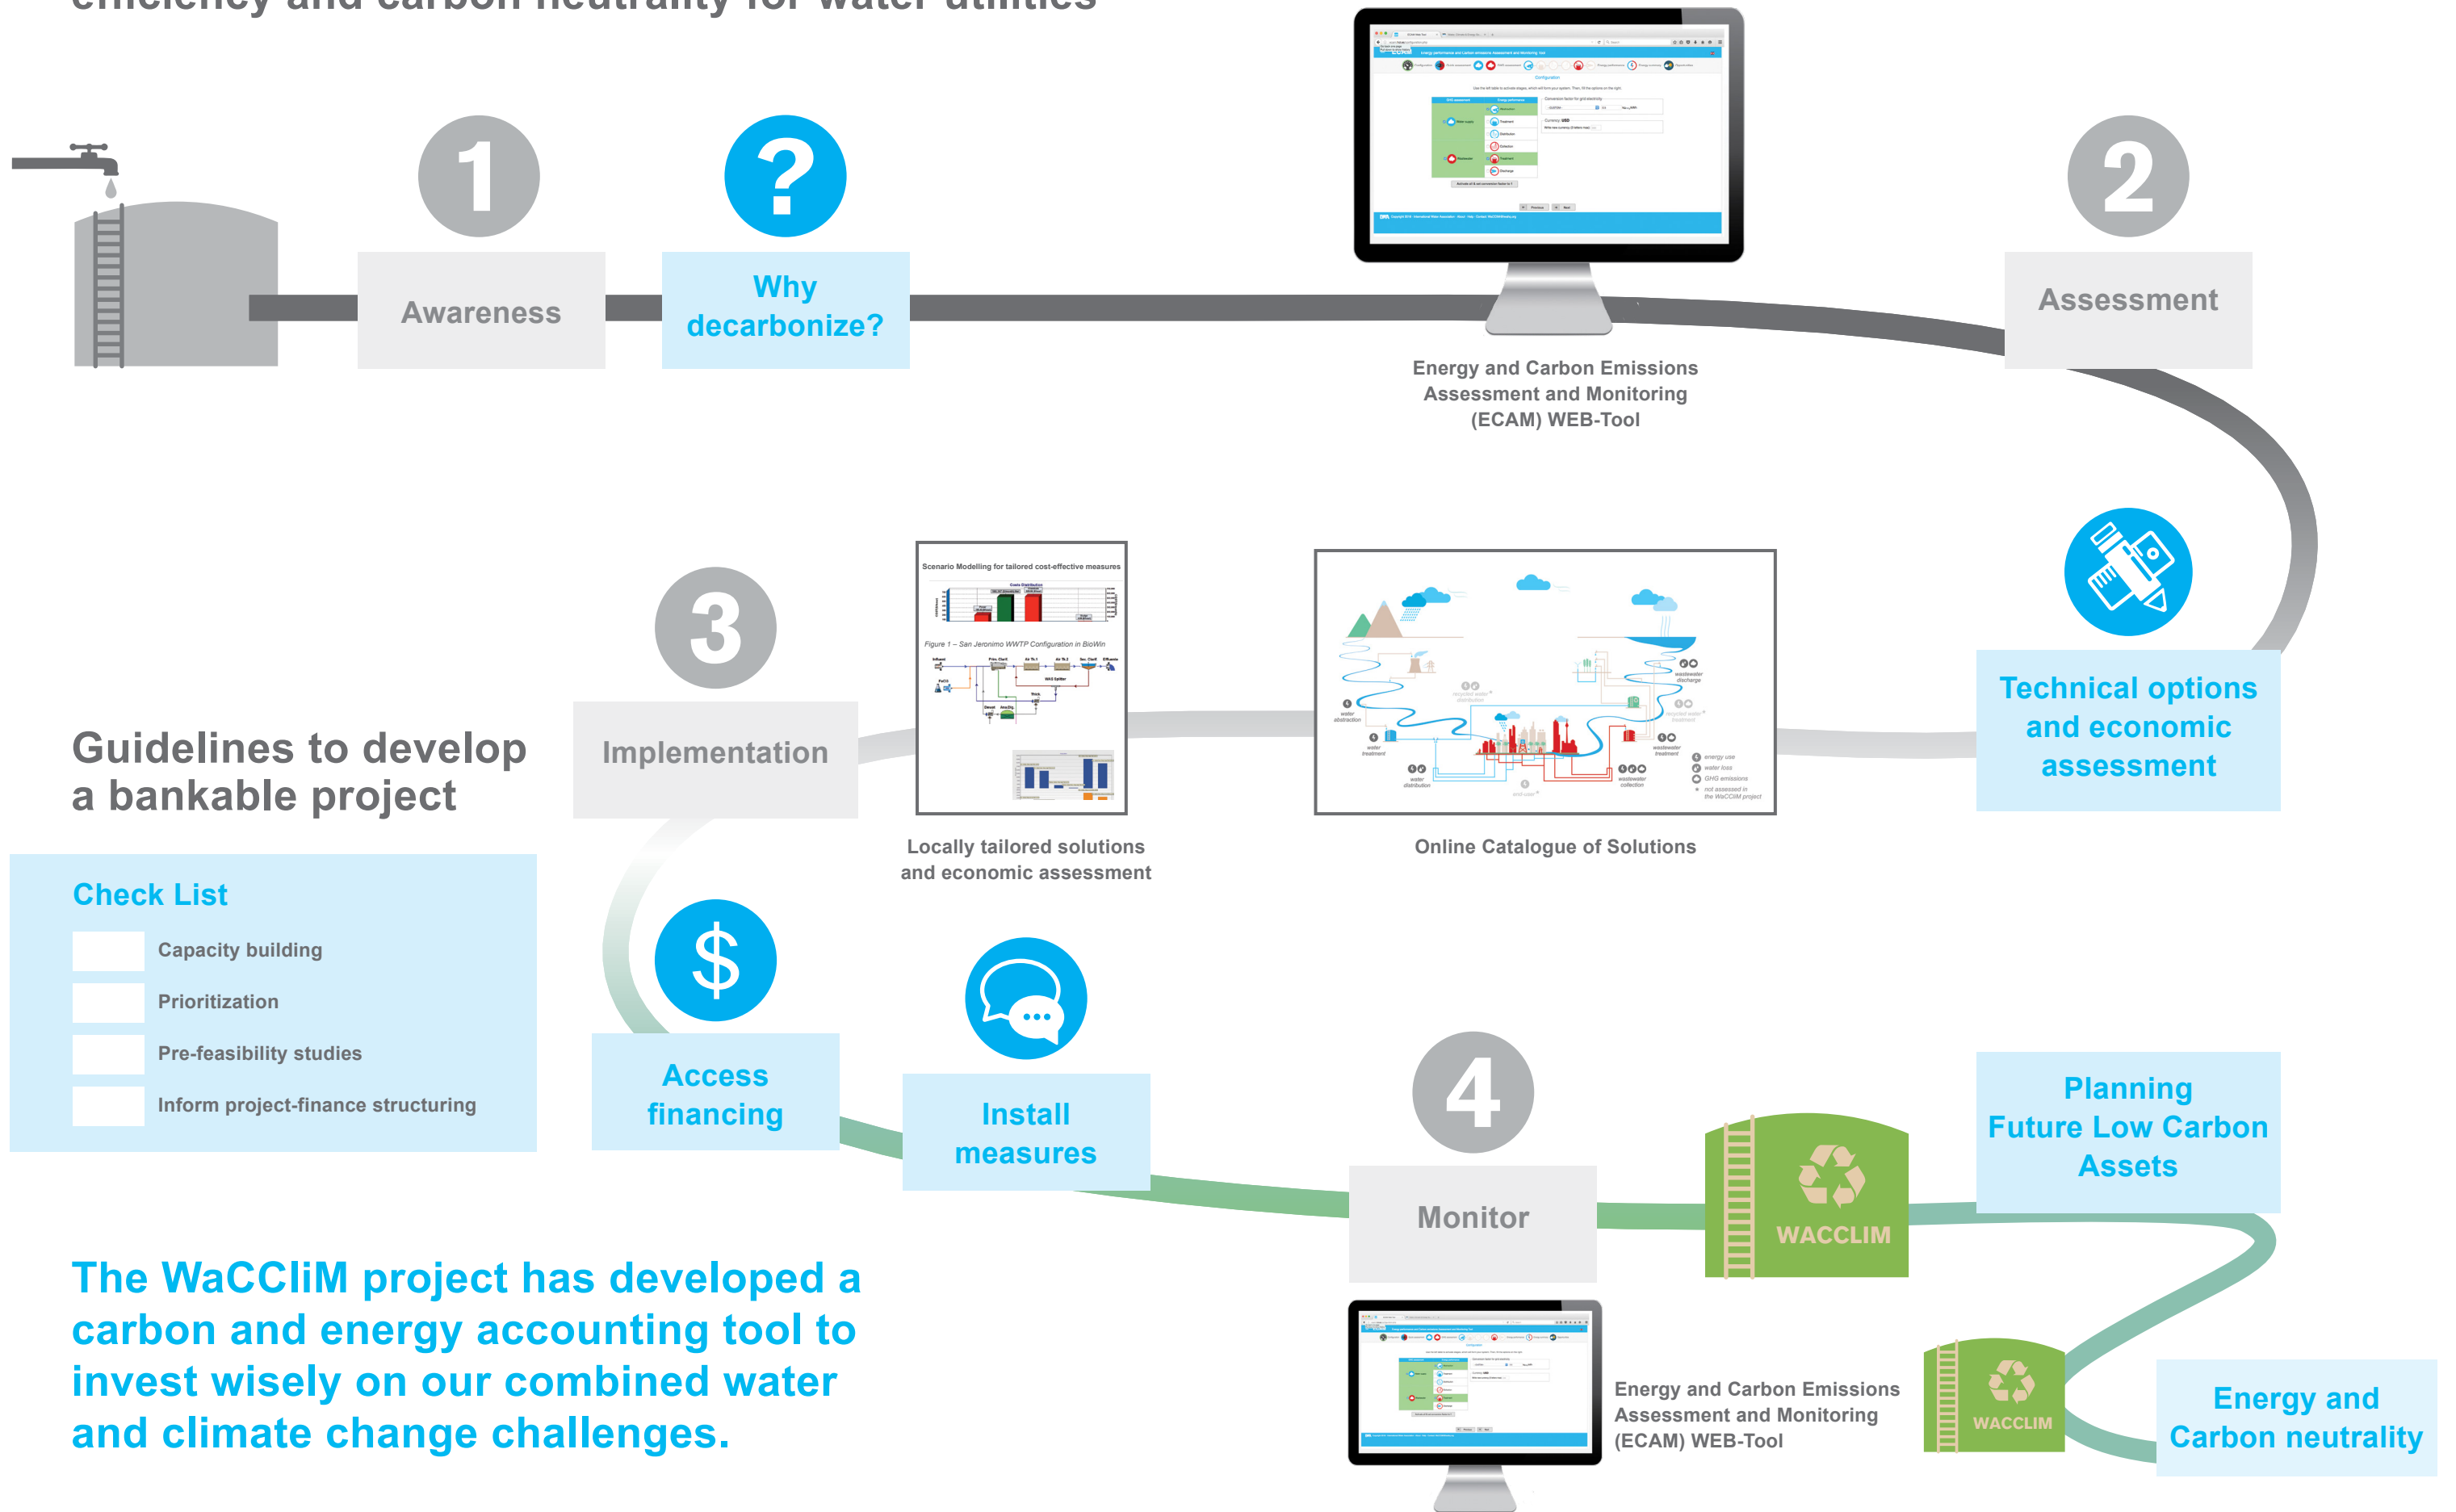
efficiency and carbon neutrality for water utilities

1

Awareness

?

Why decarbonize?

Energy and Carbon Emissions Assessment and Monitoring (ECAM) WEB-Tool

2

Assessment

Technical options and economic assessment

Online Catalogue of Solutions

Scenario Modelling for tailored cost-effective measures

Figure 1 – San Jeronimo WWTP Configuration in BioWin

Locally tailored solutions and economic assessment

3

Implementation

Guidelines to develop a bankable project

Check List

Capacity building

Prioritization

Pre-feasibility studies

Inform project-finance structuring

$

Access financing

Install measures

4

Monitor

Energy and Carbon Emissions Assessment and Monitoring (ECAM) WEB-Tool

WACCLIM

Planning Future Low Carbon Assets

WACCLIM

Energy and Carbon neutrality

The WaCCliM project has developed a carbon and energy accounting tool to invest wisely on our combined water and climate change challenges.